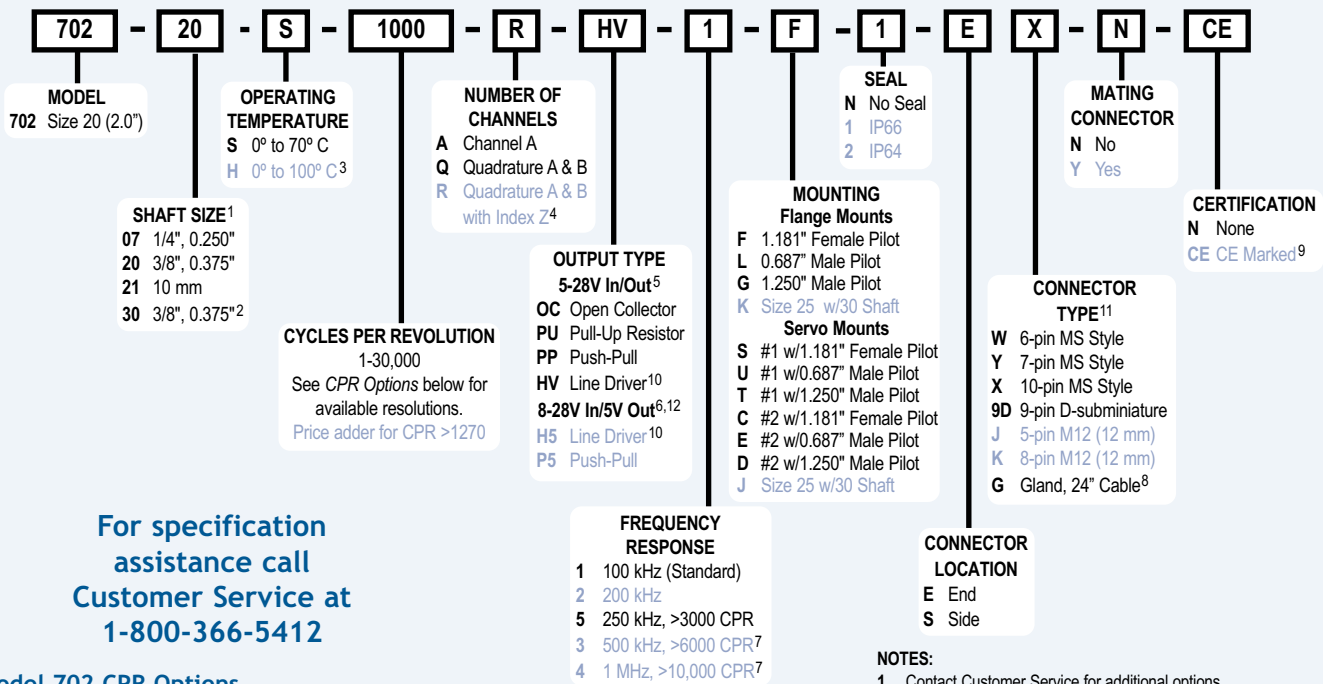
702 – 20 - S – 1000 – R – HV – 1 – F – 1 – E X – N – CE

MODEL
702 Size 20 (2.0")

SHAFT SIZE1
07 1/4", 0.250"
20 3/8", 0.375"
21 10 mm
30 3/8", 0.375"2

OPERATING TEMPERATURE
S 0º to 70º C
H 0º to 100º C3

CYCLES PER REVOLUTION
1-30,000
See CPR Options below for available resolutions.
Price adder for CPR >1270

NUMBER OF CHANNELS
A Channel A
Q Quadrature A & B
R Quadrature A & B with Index Z4

OUTPUT TYPE
5-28V In/Out5
OC Open Collector
PU Pull-Up Resistor
PP Push-Pull
HV Line Driver10
8-28V In/5V Out6,12
H5 Line Driver10
P5 Push-Pull

FREQUENCY RESPONSE
1 100 kHz (Standard)
2 200 kHz
5 250 kHz, >3000 CPR
3 500 kHz, >6000 CPR7
4 1 MHz, >10,000 CPR7

SEAL
N No Seal
1 IP66
2 IP64

MOUNTING
Flange Mounts
F 1.181" Female Pilot
L 0.687" Male Pilot
G 1.250" Male Pilot
K Size 25 w/30 Shaft
Servo Mounts
S #1 w/1.181" Female Pilot
U #1 w/0.687" Male Pilot
T #1 w/1.250" Male Pilot
C #2 w/1.181" Female Pilot
E #2 w/0.687" Male Pilot
D #2 w/1.250" Male Pilot
J Size 25 w/30 Shaft

CONNECTOR LOCATION
E End
S Side

CONNECTOR TYPE11
W 6-pin MS Style
Y 7-pin MS Style
X 10-pin MS Style
9D 9-pin D-subminiature
J 5-pin M12 (12 mm)
K 8-pin M12 (12 mm)
G Gland, 24" Cable8

MATING CONNECTOR
N No
Y Yes

CERTIFICATION
N None
CE CE Marked9

For specification assistance call Customer Service at 1-800-366-5412

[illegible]odel 702 CPR Options

NOTES:
1 Contact Customer Service for additional options